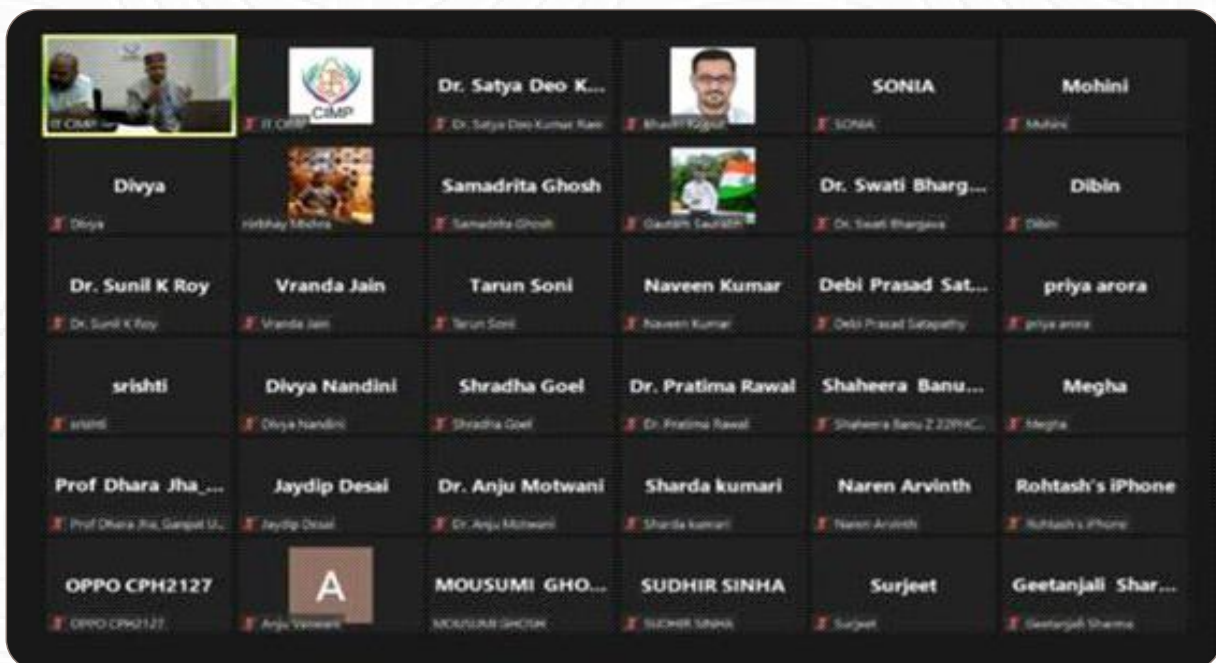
IT CIMP

CIMP
IT CIMP

Dr. Satya Deo K...
Dr. Satya Deo Kumar Ram

Bhavin Rajput

SONIA
SONIA

Mohini
Mohini

Divya
Divya

nirbhay Mishra

Samadrita Ghosh
Samadrita Ghosh

Gautam Saurabh

Dr. Swati Bharg...
Dr. Swati Bhargava

Dibin
Dibin

Dr. Sunil K Roy
Dr. Sunil K Roy

Vranda Jain
Vranda Jain

Tarun Soni
Tarun Soni

Naveen Kumar
Naveen Kumar

Debi Prasad Sat...
Debi Prasad Satapathy

priya arora
priya arora

srishti
srishti

Divya Nandini
Divya Nandini

Shradha Goel
Shradha Goel

Dr. Pratima Rawal
Dr. Pratima Rawal

Shaheera Banu...
Shaheera Banu Z 22PHC...

Megha
Megha

Prof Dhara Jha_...
Prof Dhara Jha, Ganpat U...

Jaydip Desai
Jaydip Desai

Dr. Anju Motwani
Dr. Anju Motwani

Sharda kumari
Sharda kumari

Naren Arvinth
Naren Arvinth

Rohtash's iPhone
Rohtash's iPhone

OPPO CPH2127
OPPO CPH2127

A
Anju Vaswani

MOUSUMI GHO...
MOUSUMI GHOSH

SUDHIR SINHA
SUDHIR SINHA

Surjeet
Surjeet

Geetanjali Shar...
Geetanjali Sharma